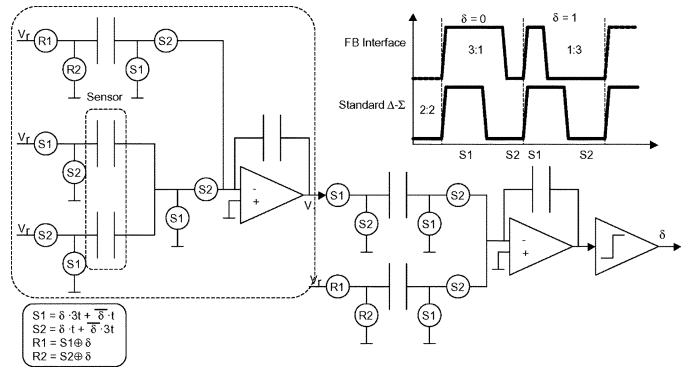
$V_r$ R1 S2 R2 S1

Sensor

$V_r$ S1 S2

$V_r$ S2 S1

S1 S2 - + V

S1 S2 S1 S2 - + δ

$V_r$ R1 R2 S1 S2

δ = 0 δ = 1

FB Interface 3:1 1:3

Standard Δ-Σ 2:2

S1 S2 S1 S2

$S1 = \delta \cdot 3t + \overline{\delta} \cdot t$
$S2 = \delta \cdot t + \overline{\delta} \cdot 3t$
$R1 = S1 \oplus \delta$
$R2 = S2 \oplus \delta$